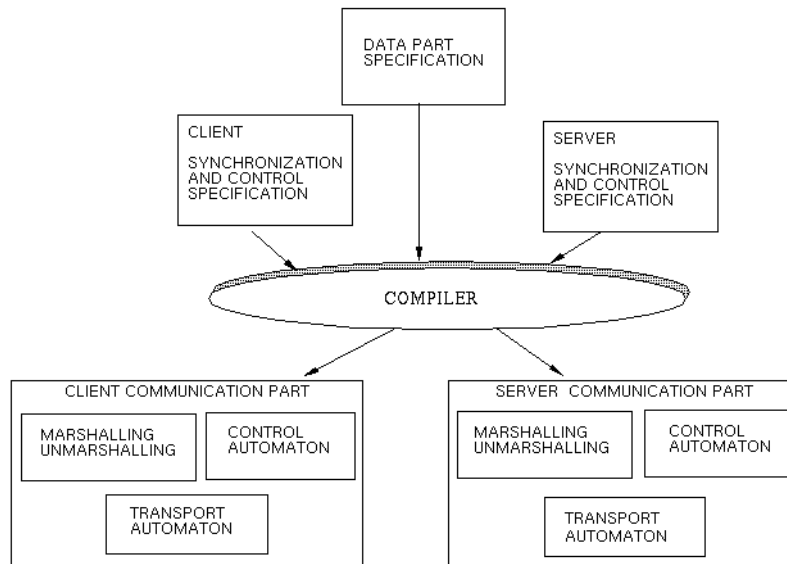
DATA PART SPECIFICATION

CLIENT

SYNCHRONIZATION AND CONTROL SPECIFICATION

SERVER

SYNCHRONIZATION AND CONTROL SPECIFICATION

COMPILER

CLIENT COMMUNICATION PART

MARSHALLING UNMARSHALLING

CONTROL AUTOMATON

TRANSPORT AUTOMATON

SERVER COMMUNICATION PART

MARSHALLING UNMARSHALLING

CONTROL AUTOMATON

TRANSPORT AUTOMATON